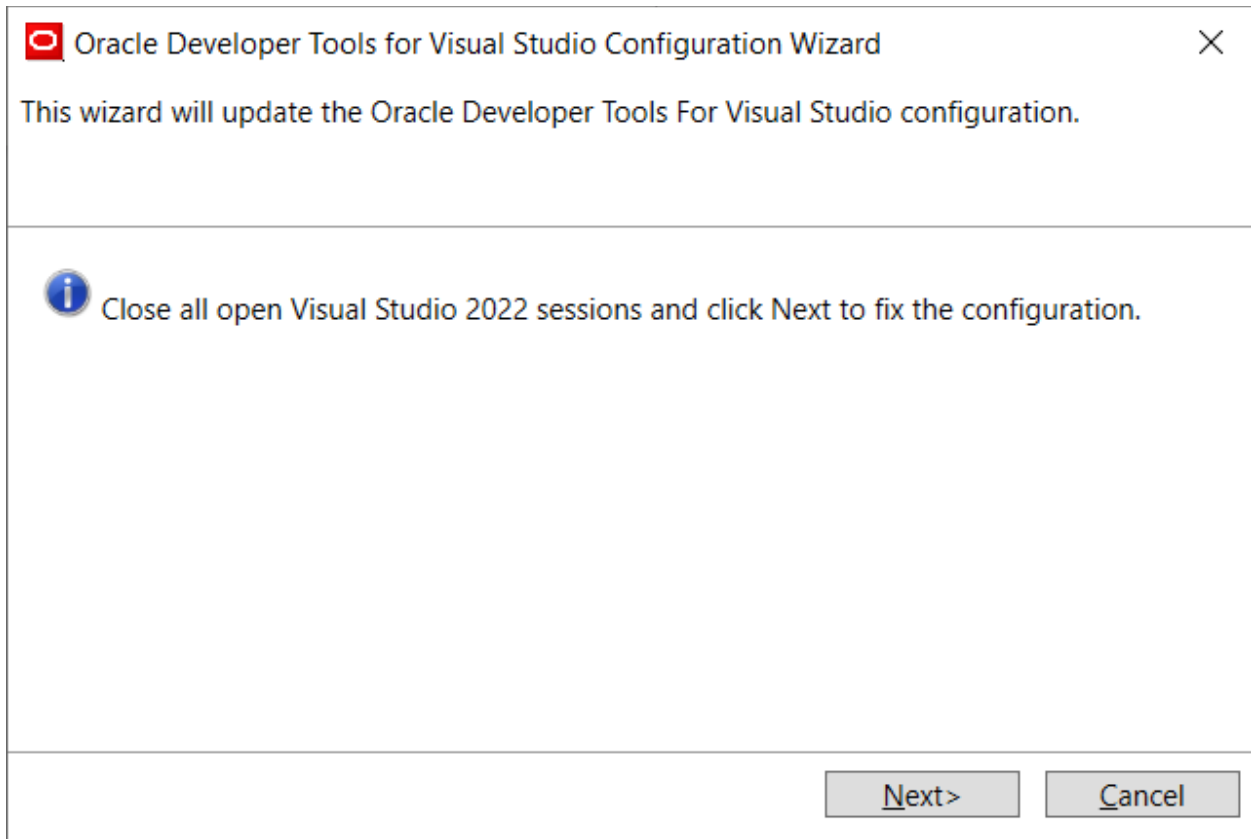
Oracle Developer Tools for Visual Studio Configuration Wizard

This wizard will update the Oracle Developer Tools For Visual Studio configuration.

Close all open Visual Studio 2022 sessions and click Next to fix the configuration.

Next>

Cancel